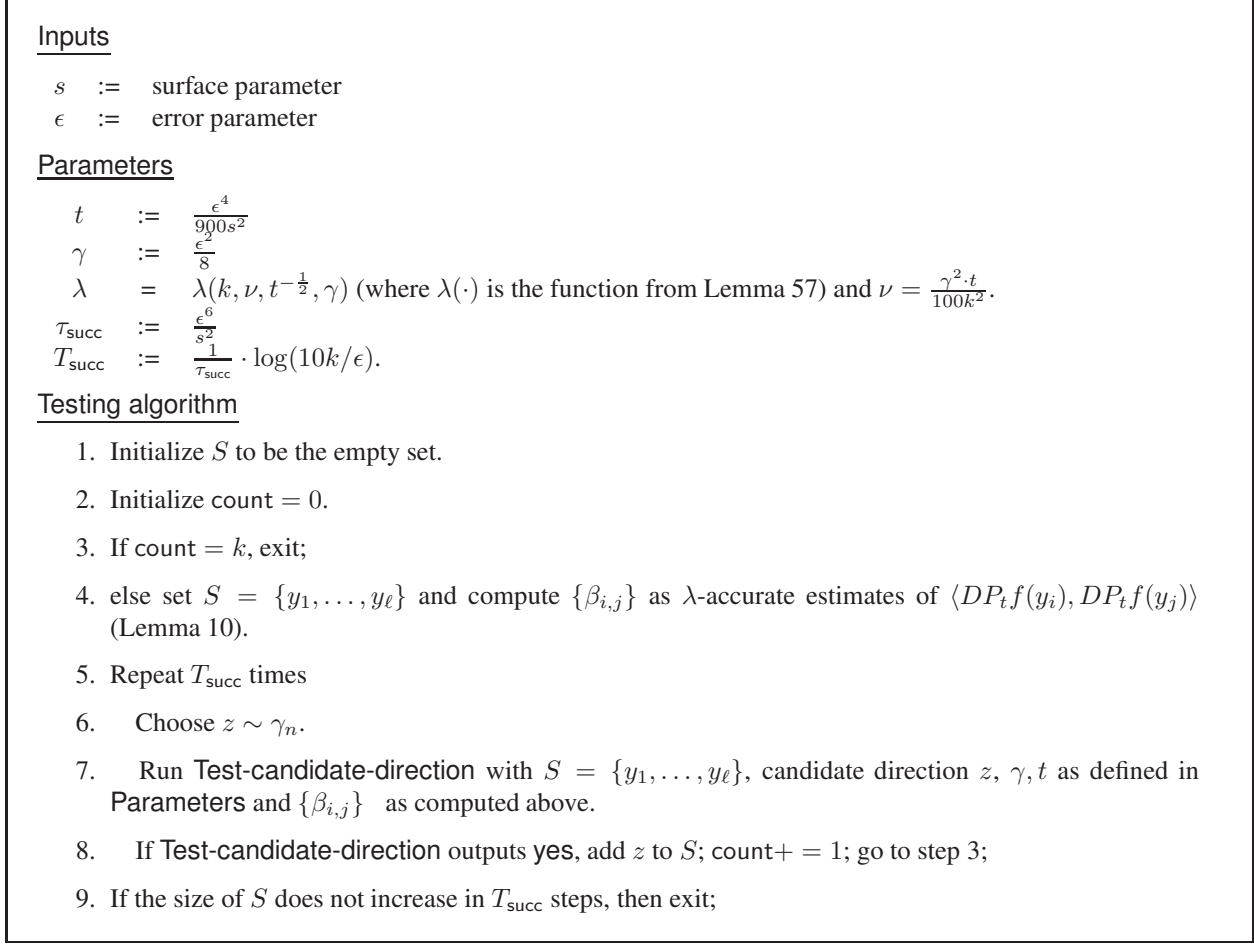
Inputs

$s$ := surface parameter
$\epsilon$ := error parameter

Parameters

$t$ := $\frac{\epsilon^4}{900s^2}$
$\gamma$ := $\frac{\epsilon^2}{8}$
$\lambda$ = $\lambda(k, \nu, t^{-\frac{1}{2}}, \gamma)$ (where $\lambda(\cdot)$ is the function from Lemma 57) and $\nu = \frac{\gamma^2 \cdot t}{100k^2}$.
$\tau_{\mathsf{succ}}$ := $\frac{\epsilon^6}{s^2}$
$T_{\mathsf{succ}}$ := $\frac{1}{\tau_{\mathsf{succ}}} \cdot \log(10k/\epsilon)$.

Testing algorithm

1. Initialize $S$ to be the empty set.

2. Initialize count $= 0$.

3. If count $= k$, exit;

4. else set $S = \{y_1, \dots, y_\ell\}$ and compute $\{\beta_{i,j}\}$ as $\lambda$-accurate estimates of $\langle DP_t f(y_i), DP_t f(y_j)\rangle$ (Lemma 10).

5. Repeat $T_{\mathsf{succ}}$ times

6. Choose $z \sim \gamma_n$.

7. Run Test-candidate-direction with $S = \{y_1, \dots, y_\ell\}$, candidate direction $z$, $\gamma, t$ as defined in Parameters and $\{\beta_{i,j}\}$ as computed above.

8. If Test-candidate-direction outputs yes, add $z$ to $S$; count$+= 1$; go to step 3;

9. If the size of $S$ does not increase in $T_{\mathsf{succ}}$ steps, then exit;